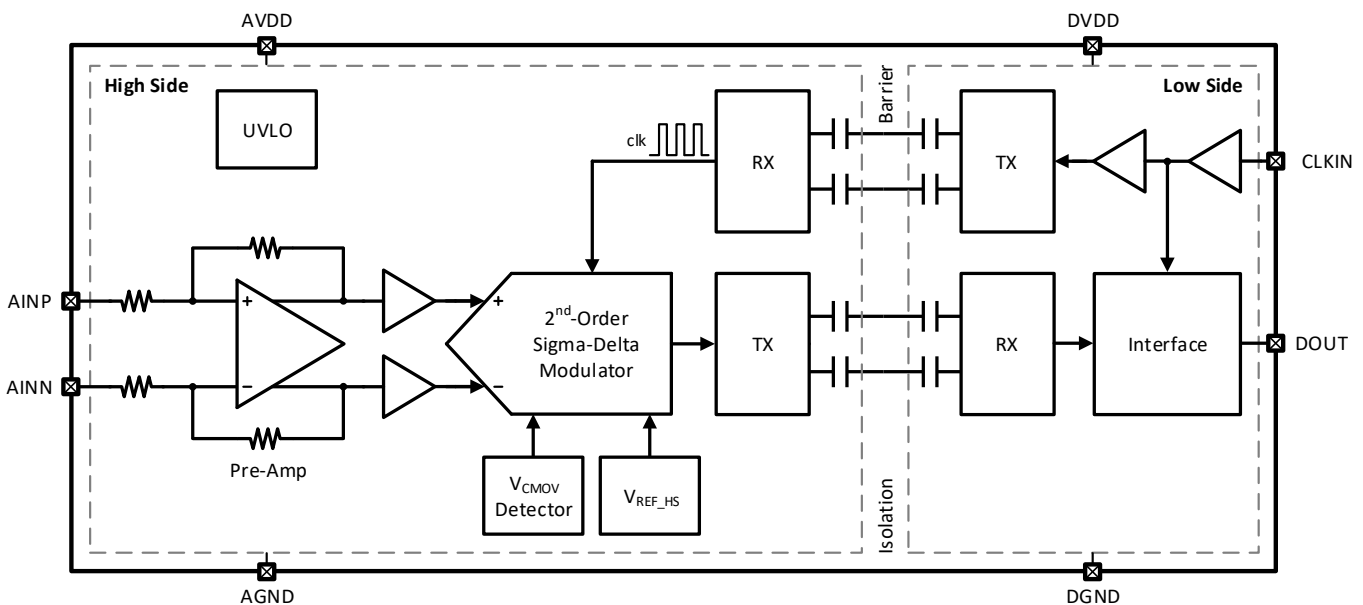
AVDD

DVDD

High Side

UVLO

clk

RX

Barrier

TX

Low Side

CLKIN

AINP

AINN

+

−

Pre-Amp

+

−

$2^{nd}$-Order Sigma-Delta Modulator

TX

RX

Interface

DOUT

$V_{CMOV}$ Detector

$V_{REF\_HS}$

Isolation

AGND

DGND